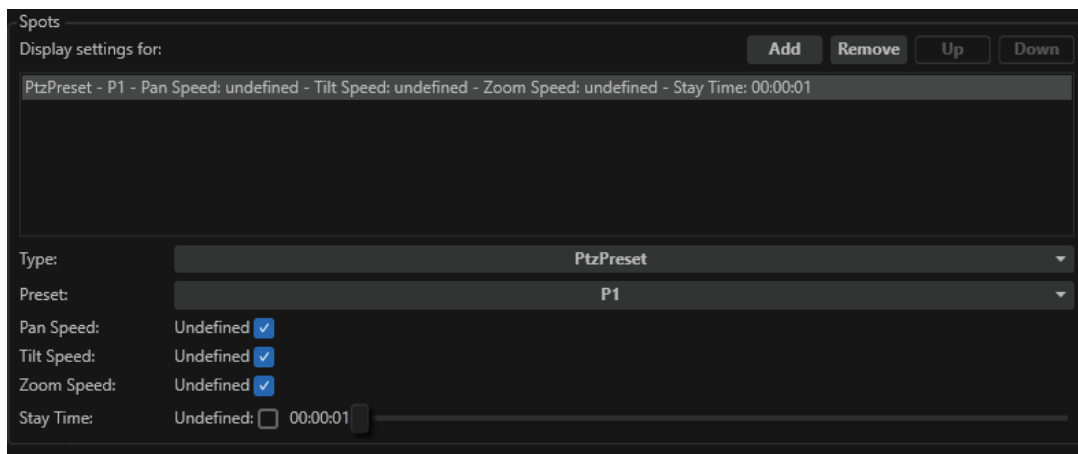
Spots
Display settings for:

Add Remove Up Down

PtzPreset - P1 - Pan Speed: undefined - Tilt Speed: undefined - Zoom Speed: undefined - Stay Time: 00:00:01

Type: PtzPreset
Preset: P1
Pan Speed: Undefined
Tilt Speed: Undefined
Zoom Speed: Undefined
Stay Time: Undefined: 00:00:01